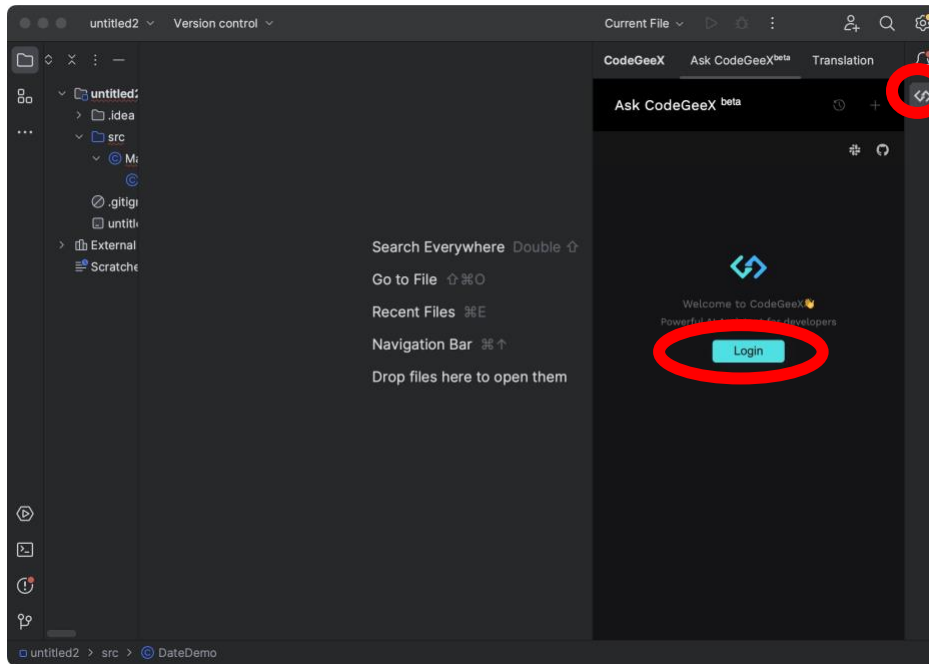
untitled2 Version control

Current File

CodeGeeX Ask CodeGeeX$^{beta}$ Translation

Ask CodeGeeX $^{beta}$

untitled2
.idea
src
Ma
.gitig
untitl
External
Scratche

Search Everywhere Double ⇧
Go to File ⇧⌘O
Recent Files ⌘E
Navigation Bar ⌘↑
Drop files here to open them

Welcome to CodeGeeX👋
Powerful AI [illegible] for developers
Login

untitled2 > src > DateDemo